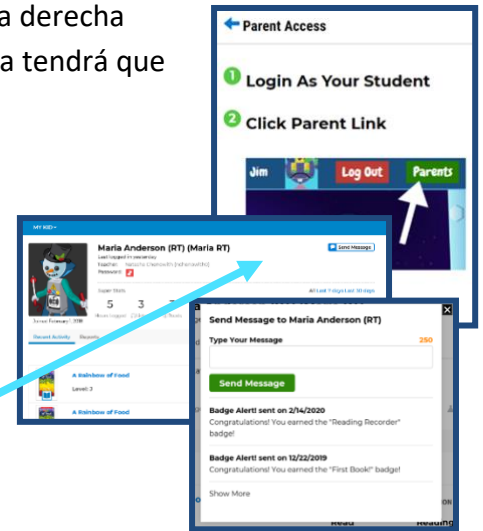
a derecha
a tendrá que

Parent Access

1 Login As Your Student

2 Click Parent Link

Jim
Log Out
Parents

MY KID
Maria Anderson (RT) (Maria RT)
Last logged in yesterday
Teacher: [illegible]
Password
Send Message
Super Stats
All Last 7 days Last 30 days
5
3
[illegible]
Joined February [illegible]
Recent Activity
Awards
A Rainbow of Food
Level 3
A Rainbow of Food

Send Message to Maria Anderson (RT)
Type Your Message
250
Send Message
Badge Alert! sent on 2/14/2020
Congratulations! You earned the "Reading Recorder" badge!
Badge Alert! sent on 12/22/2019
Congratulations! You earned the "First Book!" badge!
Show More
Read
Reading